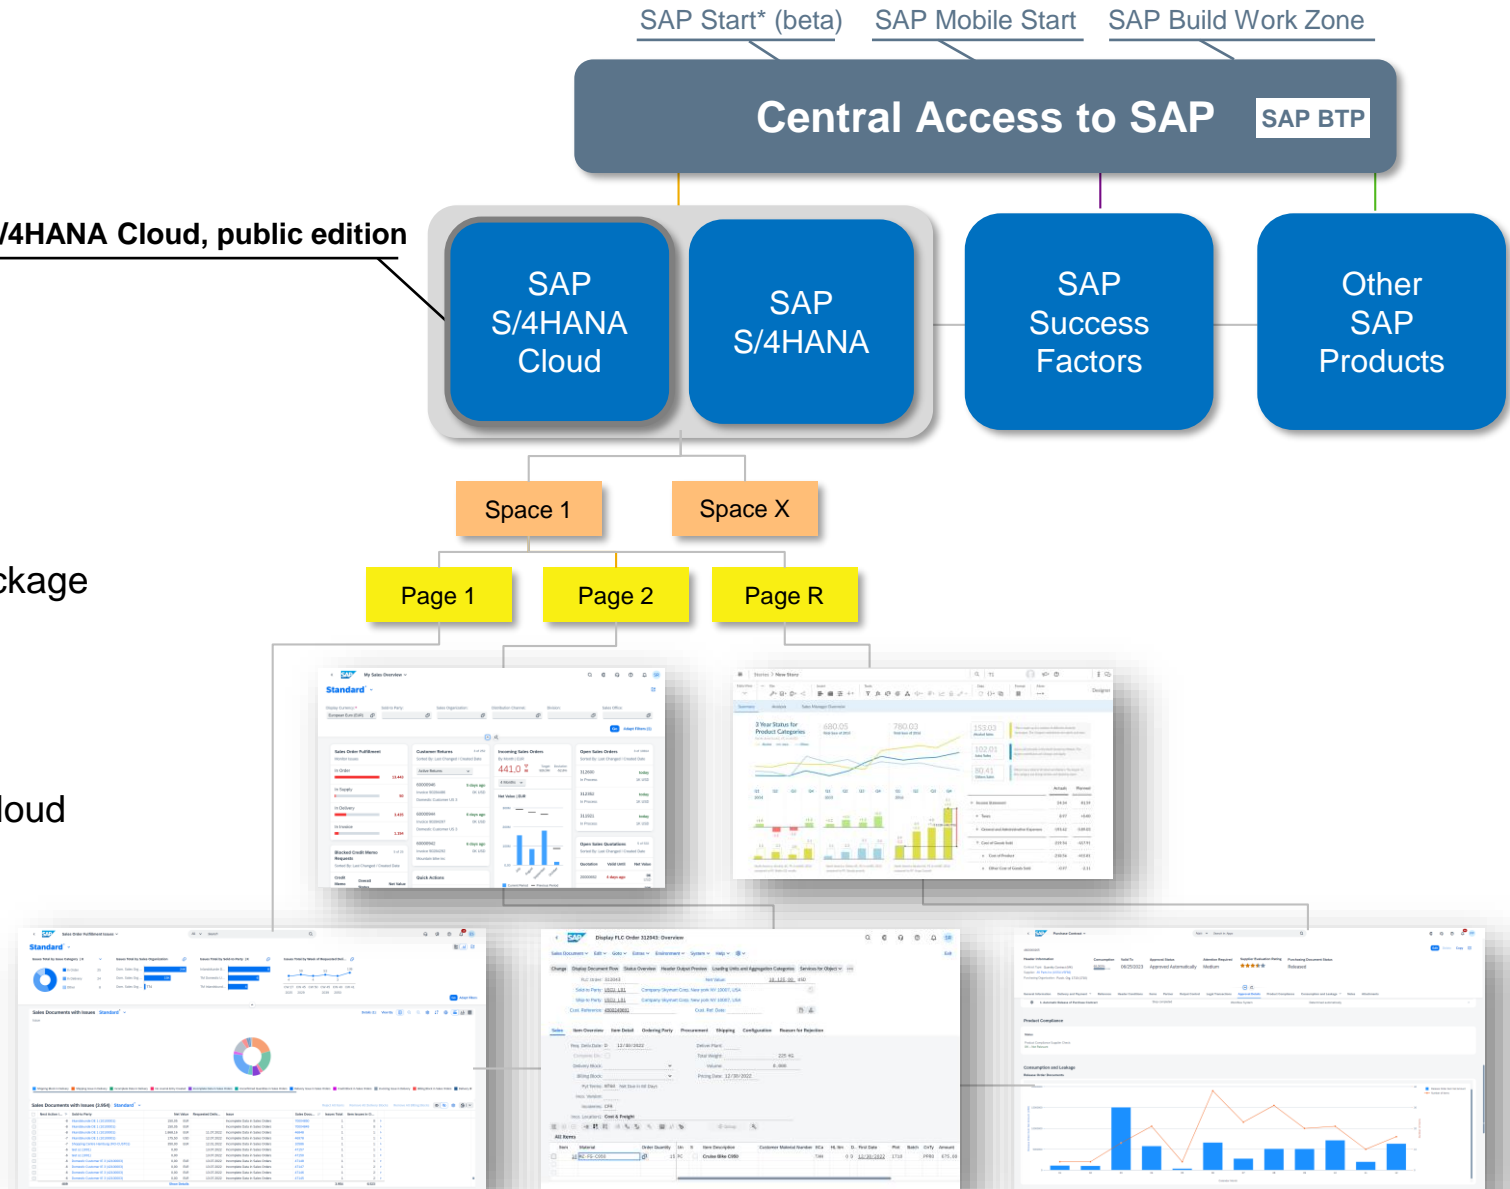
SAP Start* (beta)
SAP Mobile Start
SAP Build Work Zone

Central Access to SAP
SAP BTP

/4HANA Cloud, public edition

SAP S/4HANA Cloud

SAP S/4HANA

SAP Success Factors

Other SAP Products

Space 1
Space X

ckage

Page 1
Page 2
Page R

loud

My Sales Overview
Standard

Sales Order Fulfillment Issues
Standard

Display FLC Order 312043: Overview

Purchase Contract